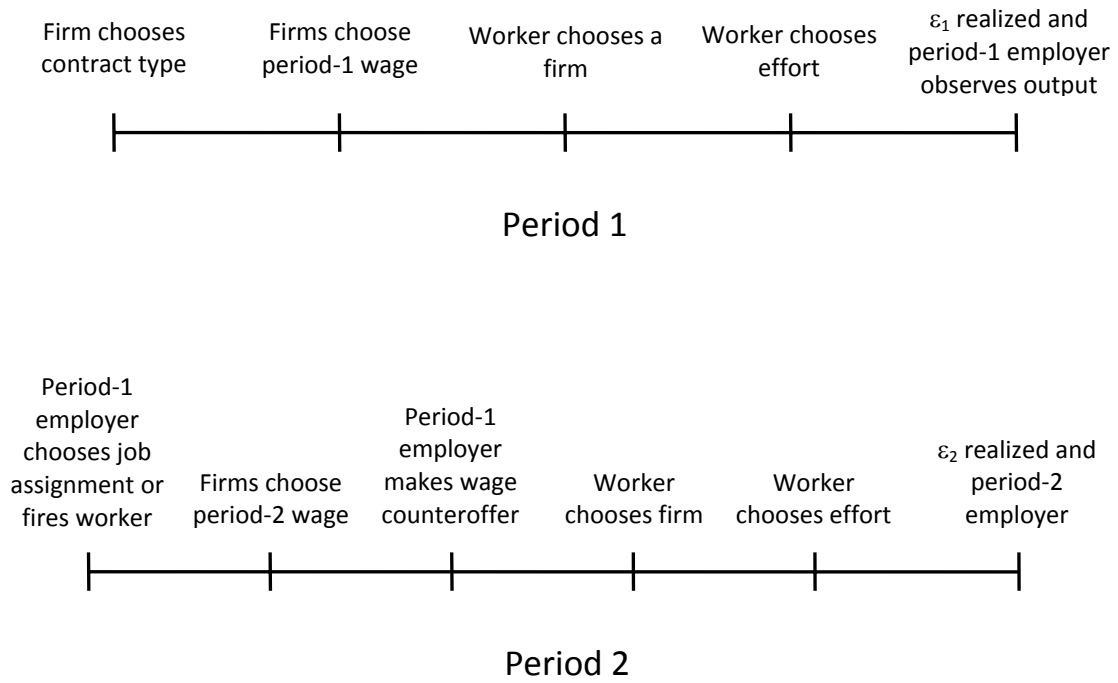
Firm chooses contract type

Firms choose period-1 wage

Worker chooses a firm

Worker chooses effort

$\varepsilon_1$ realized and period-1 employer observes output

Period 1

Period-1 employer chooses job assignment or fires worker

Firms choose period-2 wage

Period-1 employer makes wage counteroffer

Worker chooses firm

Worker chooses effort

$\varepsilon_2$ realized and period-2 employer

Period 2